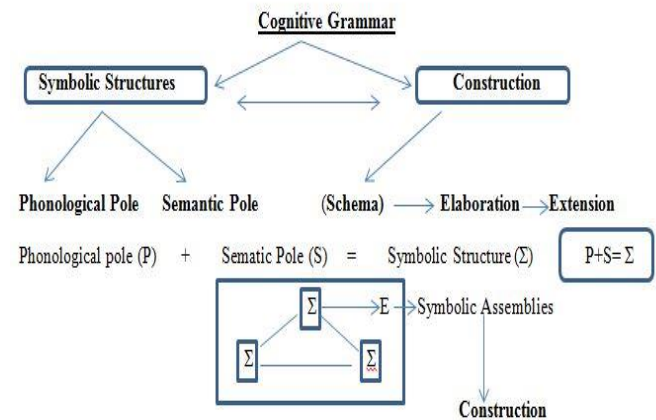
Cognitive Grammar

Symbolic Structures

Construction

Phonological Pole Semantic Pole

(Schema) → Elaboration → Extension

Phonological pole (P) + Sematic Pole (S) = Symbolic Structure (Σ)

P+S= Σ

Σ

Σ

Σ

→ E → Symbolic Assemblies

Construction